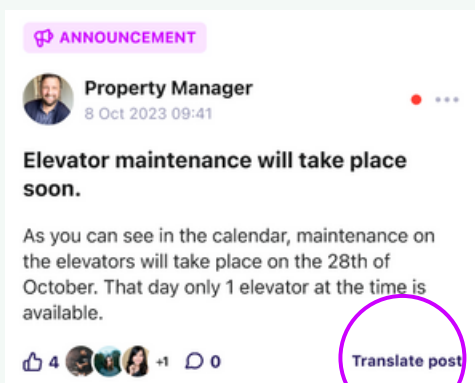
ANNOUNCEMENT

Property Manager
8 Oct 2023 09:41

Elevator maintenance will take place soon.

As you can see in the calendar, maintenance on the elevators will take place on the 28th of October. That day only 1 elevator at the time is available.

4 +1 0

Translate post